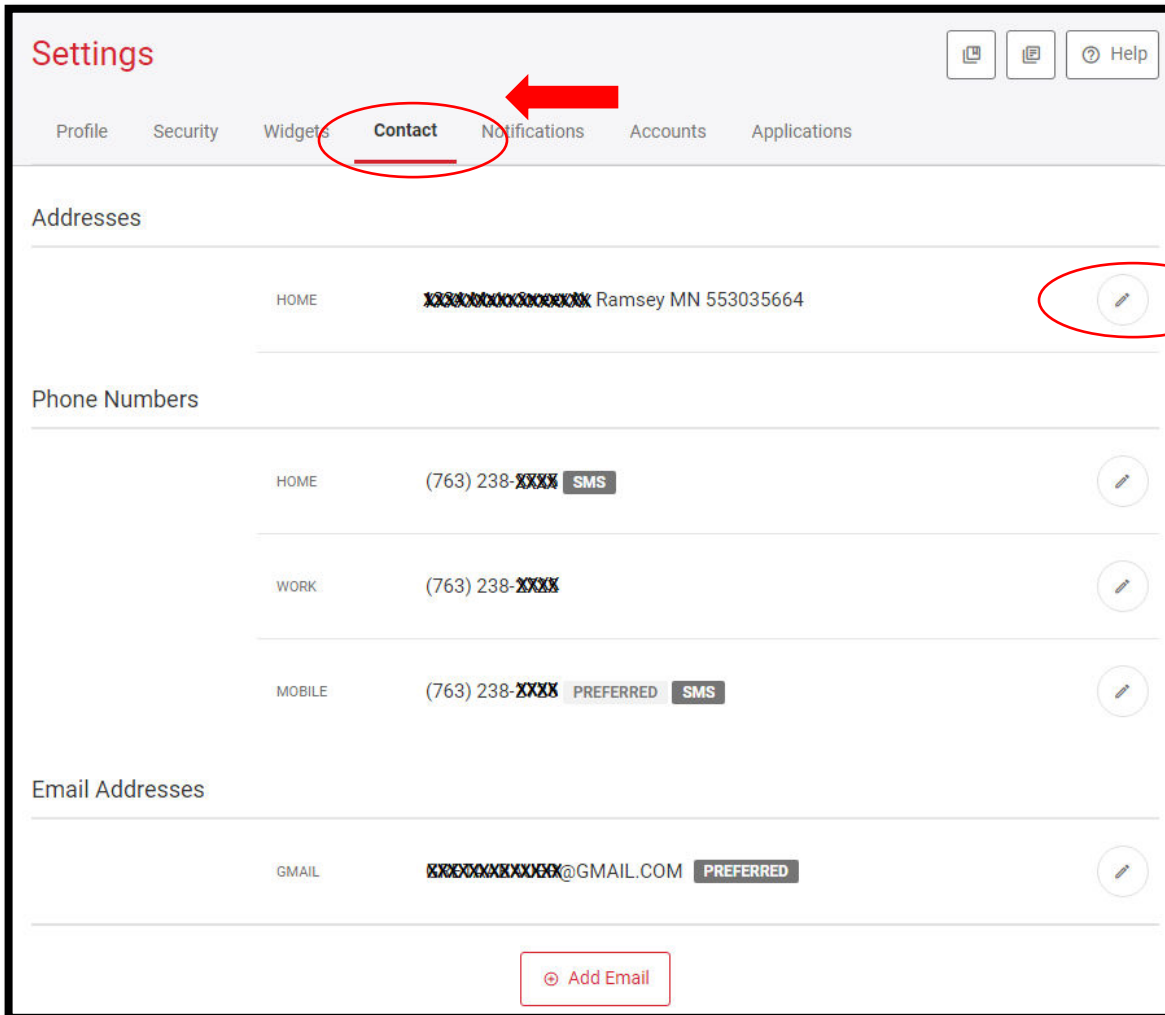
Settings

Help

Profile Security Widgets Contact Notifications Accounts Applications

Addresses

HOME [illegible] Ramsey MN 553035664

Phone Numbers

HOME (763) 238-XXXX SMS

WORK (763) 238-XXXX

MOBILE (763) 238-XXXX PREFERRED SMS

Email Addresses

GMAIL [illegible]@GMAIL.COM PREFERRED

⊕ Add Email